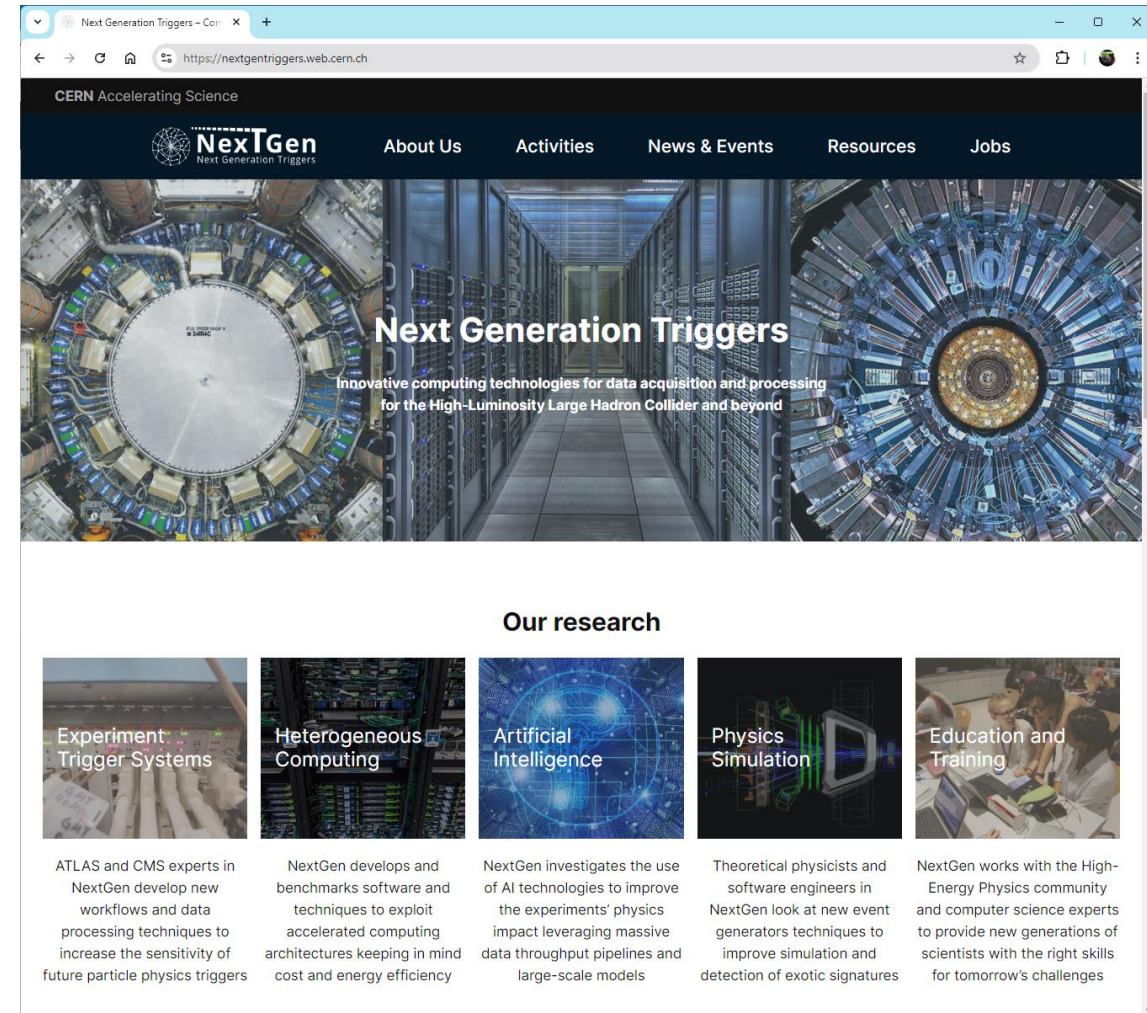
Next Generation Triggers – Cer ×

+

https://nextgentriggers.web.cern.ch

CERN Accelerating Science

NexTGen
Next Generation Triggers

About Us

Activities

News & Events

Resources

Jobs

Next Generation Triggers

Innovative computing technologies for data acquisition and processing for the High-Luminosity Large Hadron Collider and beyond

Our research

Experiment Trigger Systems

ATLAS and CMS experts in NextGen develop new workflows and data processing techniques to increase the sensitivity of future particle physics triggers

Heterogeneous Computing

NextGen develops and benchmarks software and techniques to exploit accelerated computing architectures keeping in mind cost and energy efficiency

Artificial Intelligence

NextGen investigates the use of AI technologies to improve the experiments' physics impact leveraging massive data throughput pipelines and large-scale models

Physics Simulation

Theoretical physicists and software engineers in NextGen look at new event generators techniques to improve simulation and detection of exotic signatures

Education and Training

NextGen works with the High-Energy Physics community and computer science experts to provide new generations of scientists with the right skills for tomorrow's challenges